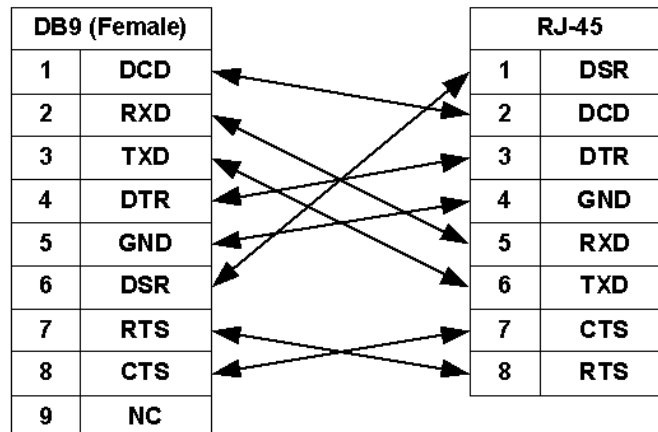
| DB9 (Female) | |
|---|---|
| 1 | DCD |
| 2 | RXD |
| 3 | TXD |
| 4 | DTR |
| 5 | GND |
| 6 | DSR |
| 7 | RTS |
| 8 | CTS |
| 9 | NC |

| RJ-45 | |
|---|---|
| 1 | DSR |
| 2 | DCD |
| 3 | DTR |
| 4 | GND |
| 5 | RXD |
| 6 | TXD |
| 7 | CTS |
| 8 | RTS |